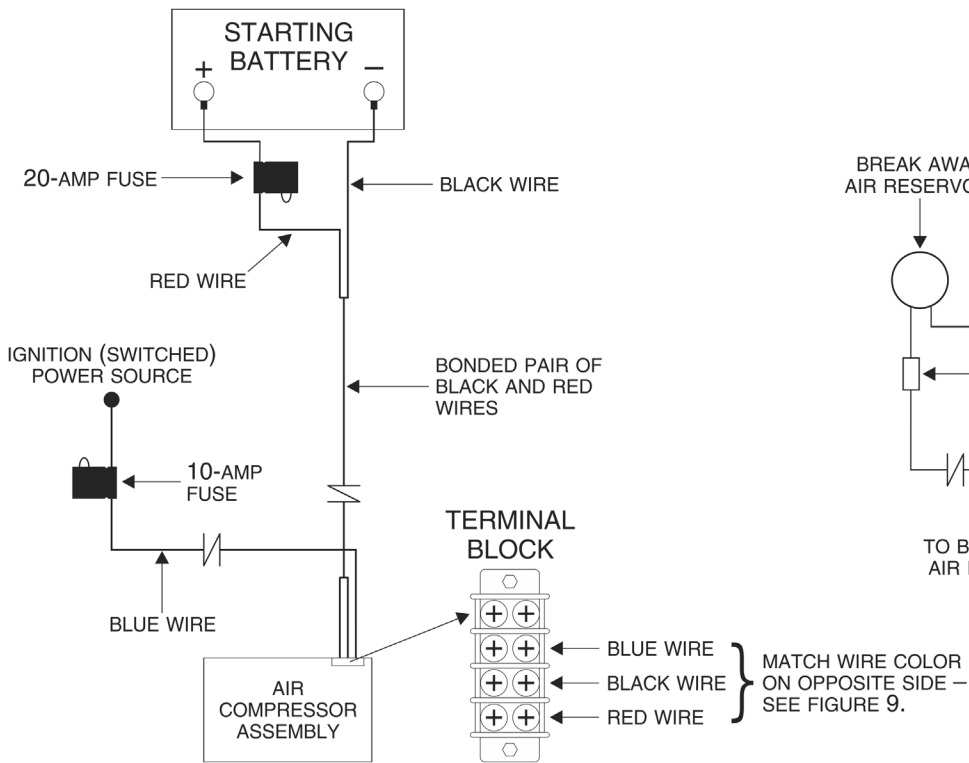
STARTING BATTERY
+
–
20-AMP FUSE
BLACK WIRE
RED WIRE
IGNITION (SWITCHED) POWER SOURCE
BONDED PAIR OF BLACK AND RED WIRES
10-AMP FUSE
TERMINAL BLOCK
BLUE WIRE
BLUE WIRE
BLACK WIRE
RED WIRE
MATCH WIRE COLOR ON OPPOSITE SIDE – SEE FIGURE 9.
AIR COMPRESSOR ASSEMBLY
BREAK AWA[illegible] AIR RESERV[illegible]
TO B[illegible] AIR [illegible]